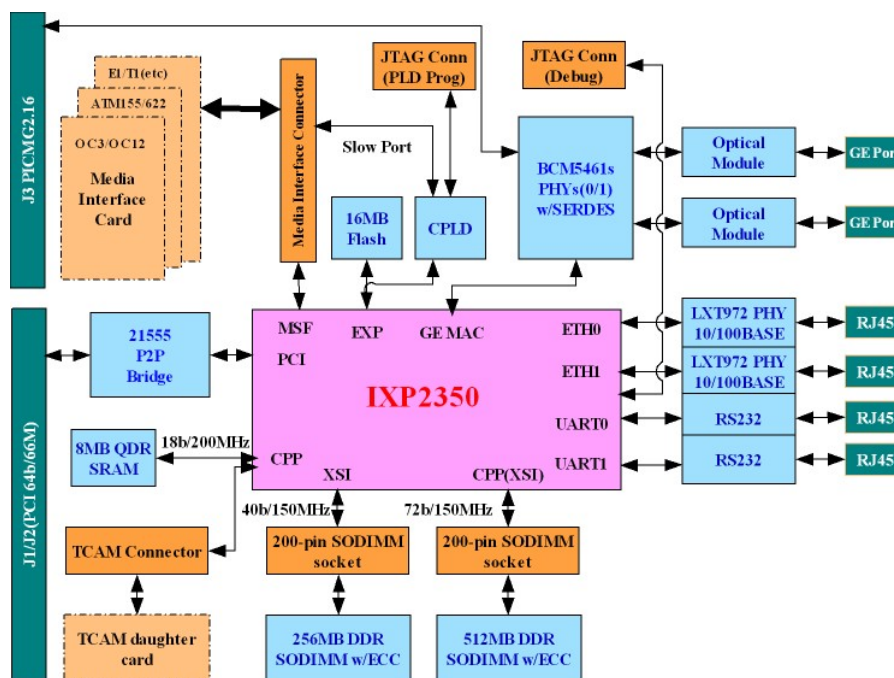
J3 PICMG2.16

E1/T1(etc)
ATM155/622
OC3/OC12
Media Interface Card

Media Interface Connector

JTAG Conn (PLD Prog)

JTAG Conn (Debug)

Slow Port

BCM5461s PHYs(0/1) w/SERDES

Optical Module

GE Por

Optical Module

GE Por

16MB Flash

CPLD

J1/J2(PCI 64b/66M)

21555 P2P Bridge

MSF
PCI
EXP
GE MAC
ETH0
ETH1
IXP2350
UART0
UART1
CPP
XSI
CPP(XSI)

LXT972 PHY 10/100BASE

RJ45

LXT972 PHY 10/100BASE

RJ45

RS232

RJ45

RS232

RJ45

8MB QDR SRAM

18b/200MHz

40b/150MHz

72b/150MHz

TCAM Connector

200-pin SODIMM socket

200-pin SODIMM socket

TCAM daughter card

256MB DDR SODIMM w/ECC

512MB DDR SODIMM w/ECC